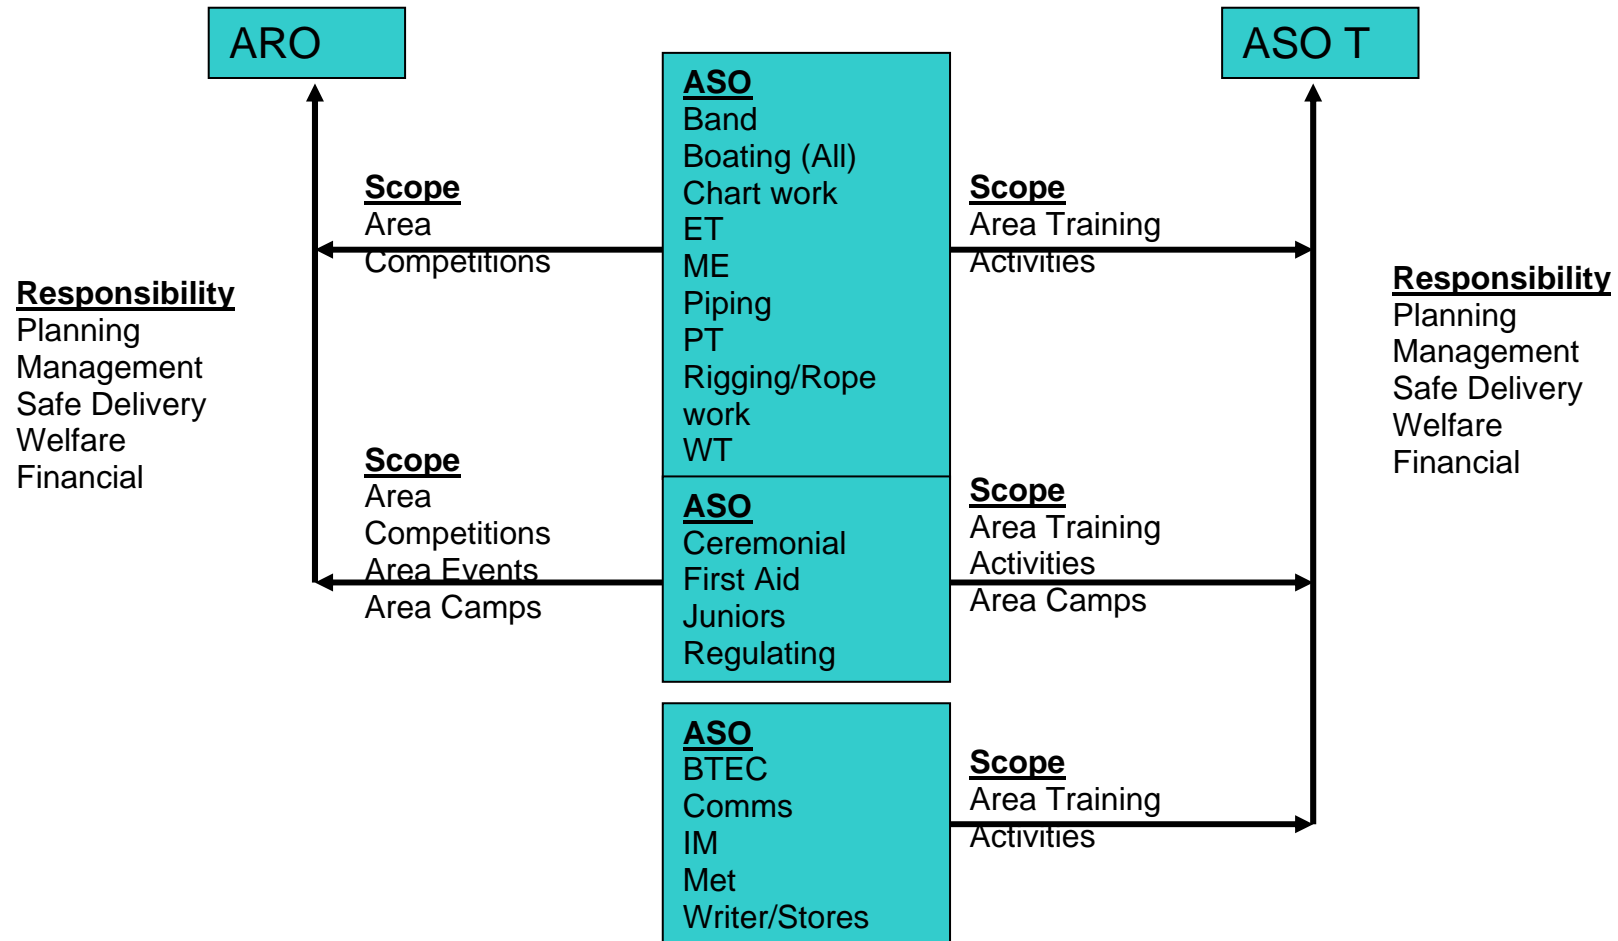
ARO

ASO T

ASO
Band
Boating (All)
Chart work
ET
ME
Piping
PT
Rigging/Rope work
WT

Scope
Area Competitions

Scope
Area Training Activities

Responsibility
Planning
Management
Safe Delivery
Welfare
Financial

Responsibility
Planning
Management
Safe Delivery
Welfare
Financial

Scope
Area Competitions
Area Events
Area Camps

ASO
Ceremonial
First Aid
Juniors
Regulating

Scope
Area Training Activities
Area Camps

ASO
BTEC
Comms
IM
Met
Writer/Stores

Scope
Area Training Activities